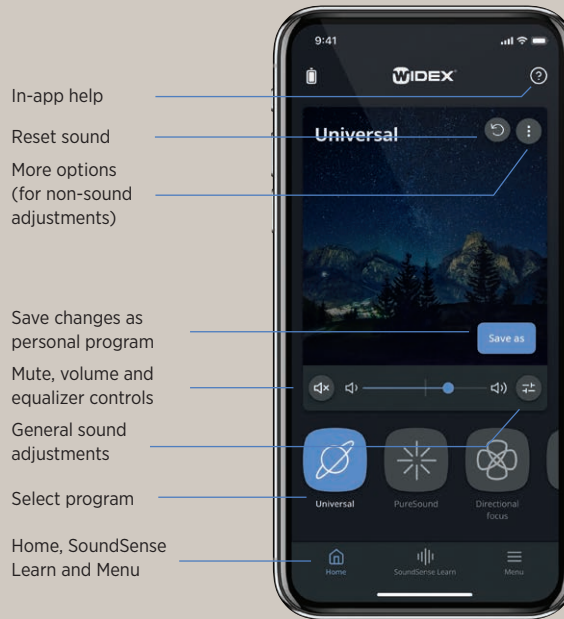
In-app help

Reset sound

More options (for non-sound adjustments)

Save changes as personal program

Mute, volume and equalizer controls

General sound adjustments

Select program

Home, SoundSense Learn and Menu

9:41

WIDEX

Universal

Save as

Universal

PureSound

Directional focus

Home

SoundSense Learn

Menu